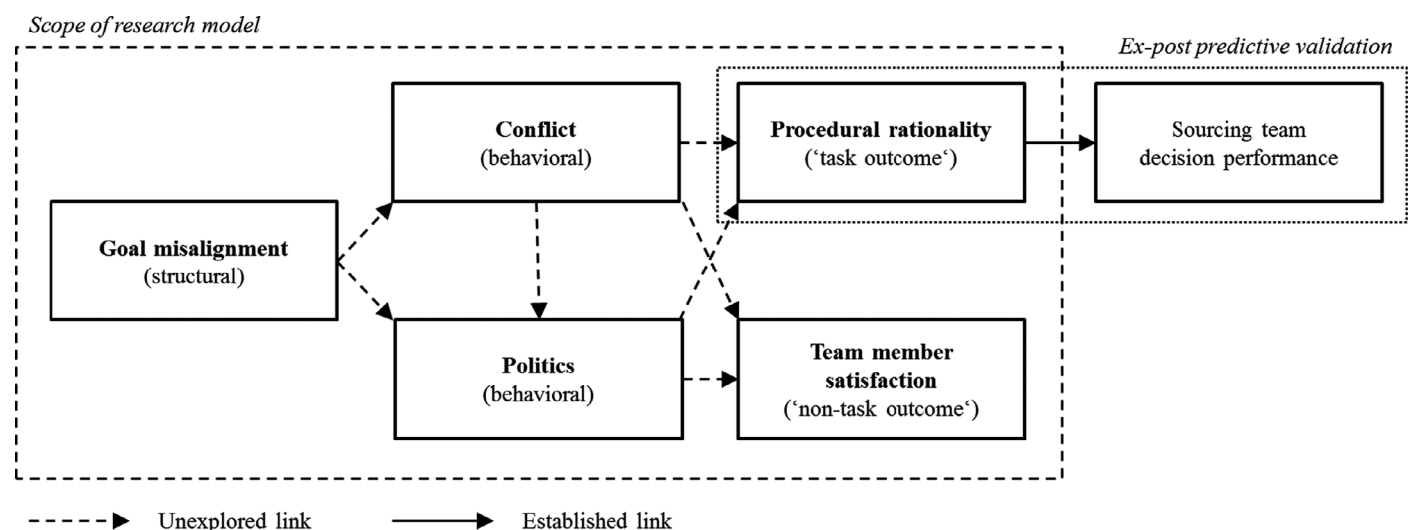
Scope of research model

Ex-post predictive validation

Conflict
(behavioral)

Procedural rationality
('task outcome')

Sourcing team decision performance

Goal misalignment
(structural)

Politics
(behavioral)

Team member satisfaction
('non-task outcome')

Unexplored link

Established link